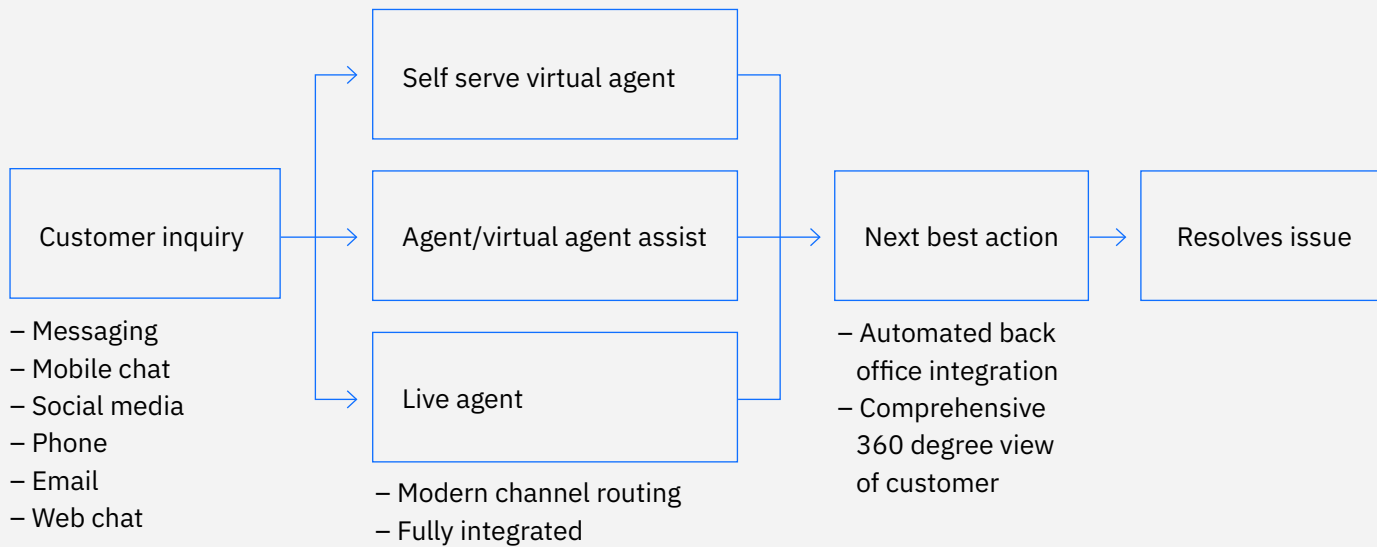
Customer inquiry

– Messaging
– Mobile chat
– Social media
– Phone
– Email
– Web chat

Self serve virtual agent

Agent/virtual agent assist

Live agent

– Modern channel routing
– Fully integrated

Next best action

– Automated back office integration
– Comprehensive 360 degree view of customer

Resolves issue